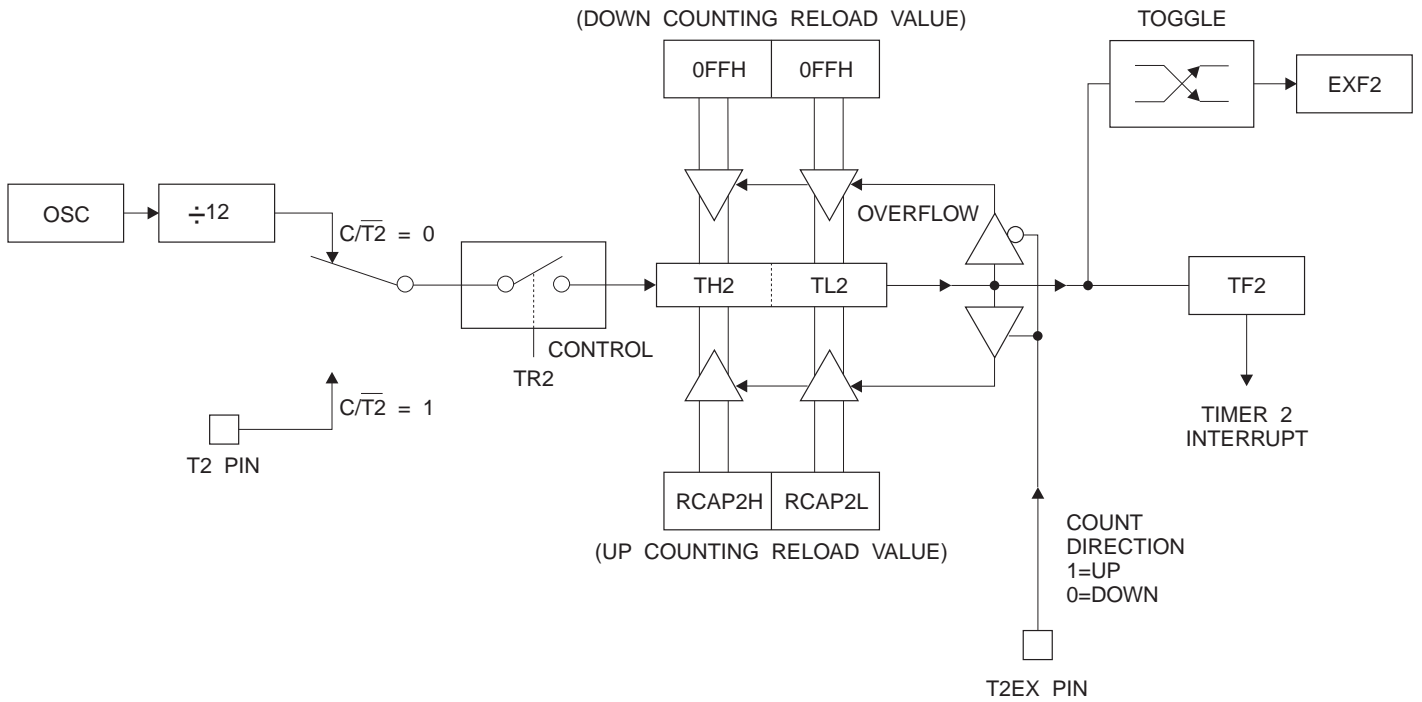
(DOWN COUNTING RELOAD VALUE)

TOGGLE

0FFH

0FFH

EXF2

OSC

$\div 12$

$C/\overline{T2} = 0$

OVERFLOW

TH2

TL2

TF2

CONTROL

TR2

$C/\overline{T2} = 1$

TIMER 2 INTERRUPT

T2 PIN

RCAP2H

RCAP2L

(UP COUNTING RELOAD VALUE)

COUNT DIRECTION 1=UP 0=DOWN

T2EX PIN